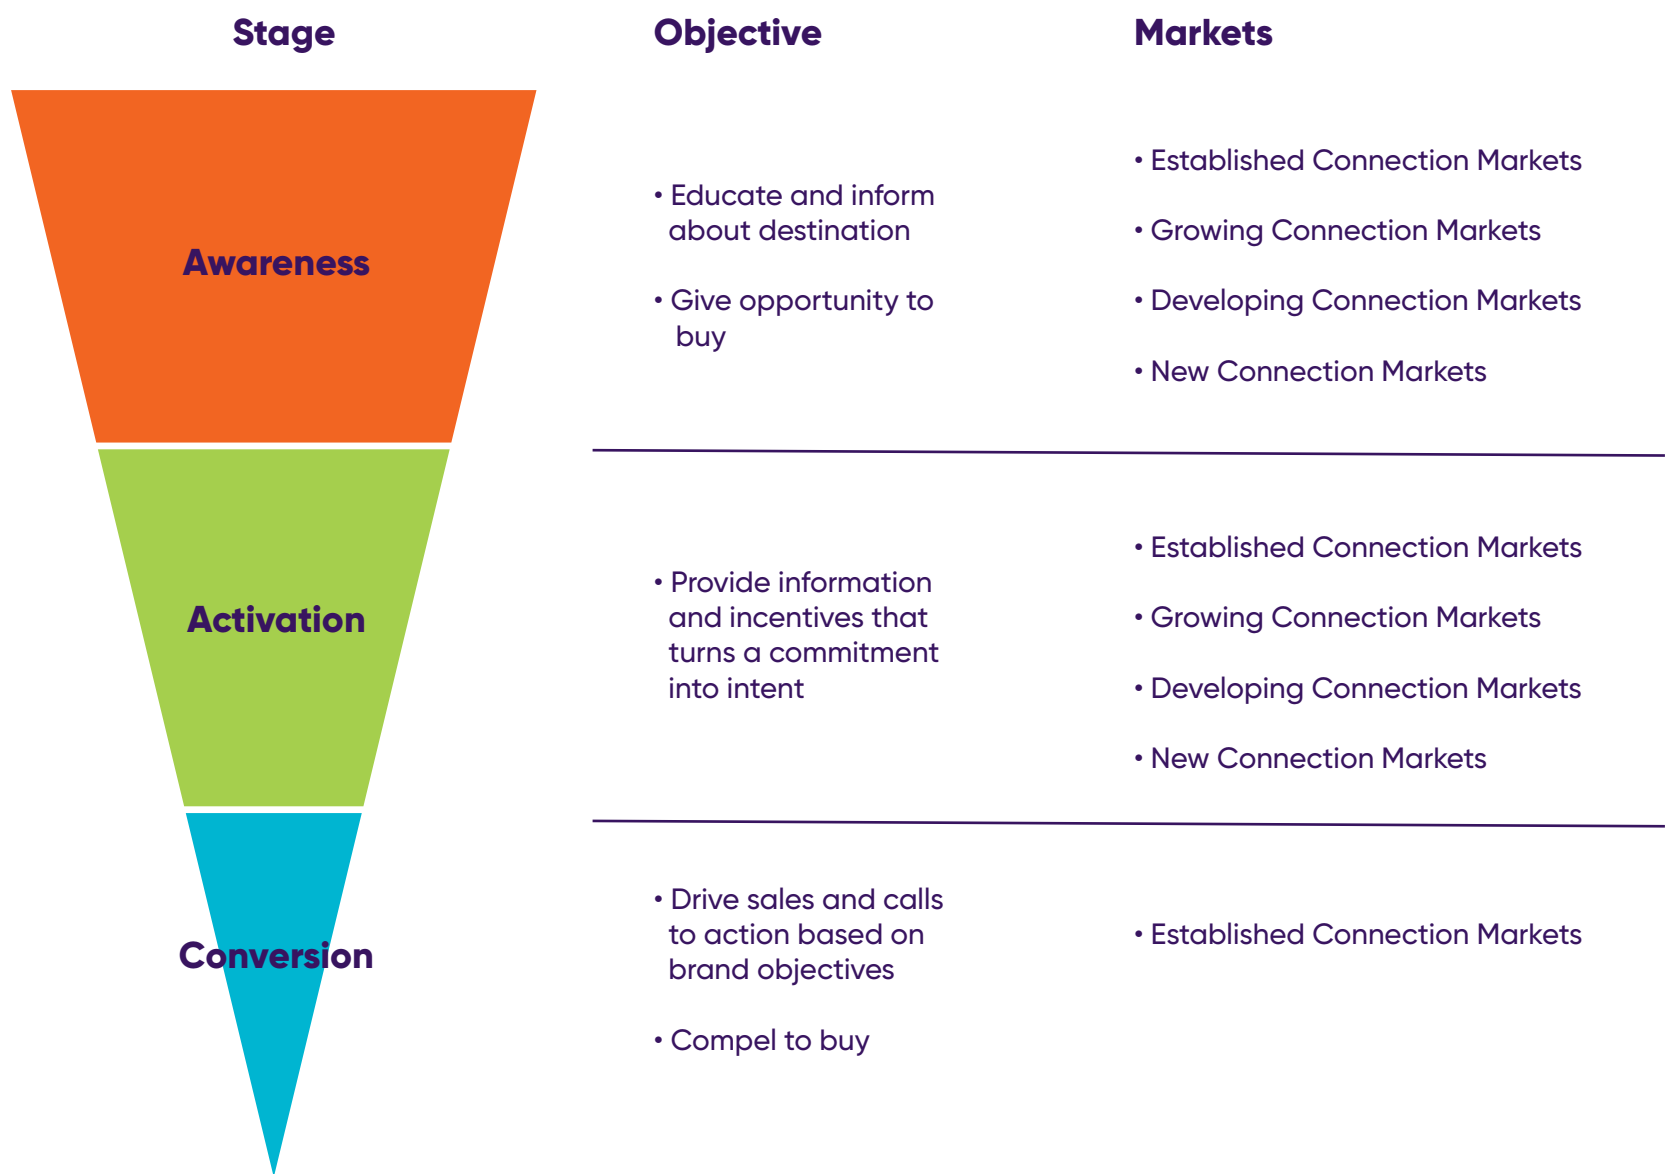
| Stage | Objective | Markets |
|---|---|---|
| Awareness | • Educate and inform about destination<br>• Give opportunity to buy | • Established Connection Markets<br>• Growing Connection Markets<br>• Developing Connection Markets<br>• New Connection Markets |
| Activation | • Provide information and incentives that turns a commitment into intent | • Established Connection Markets<br>• Growing Connection Markets<br>• Developing Connection Markets<br>• New Connection Markets |
| Conversion | • Drive sales and calls to action based on brand objectives<br>• Compel to buy | • Established Connection Markets |